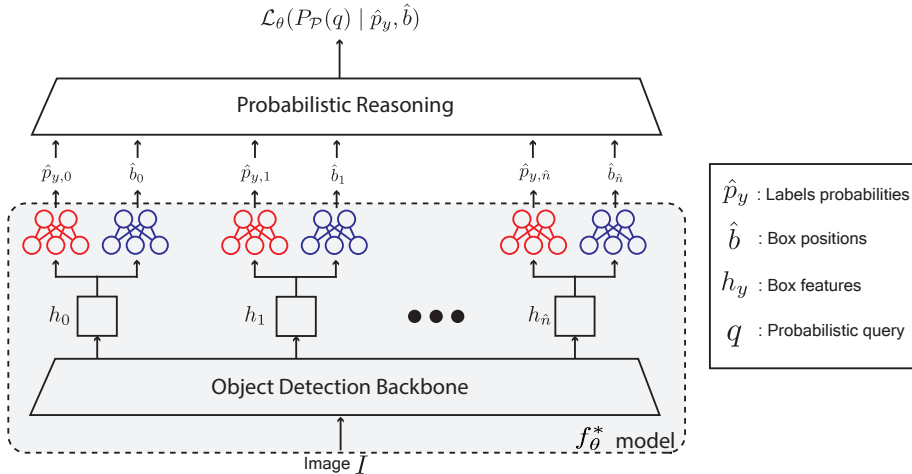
$\mathcal{L}_\theta(P_\mathcal{P}(q) \mid \hat{p}_y, \hat{b})$

Probabilistic Reasoning

$\hat{p}_{y,0}$ $\hat{b}_0$ $\hat{p}_{y,1}$ $\hat{b}_1$ $\hat{p}_{y,\hat{n}}$ $\hat{b}_{\hat{n}}$

$h_0$ $h_1$ $h_{\hat{n}}$

Object Detection Backbone

$f_\theta^*$ model

Image $I$

$\hat{p}_y$ : Labels probabilities

$\hat{b}$ : Box positions

$h_y$ : Box features

$q$ : Probabilistic query